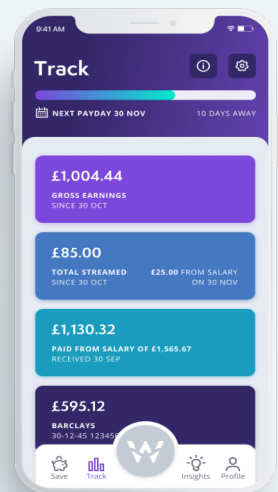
9:41 AM

Track

NEXT PAYDAY 30 NOV

10 DAYS AWAY

£1,004.44
GROSS EARNINGS
SINCE 30 OCT

£85.00
TOTAL STREAMED
SINCE 30 OCT
£25.00 FROM SALARY
ON 30 NOV

£1,130.32
PAID FROM SALARY OF £1,565.67
RECEIVED 30 SEP

£595.12
BARCLAYS
30-12-45 12345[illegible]

Save
Track
Insights
Profile